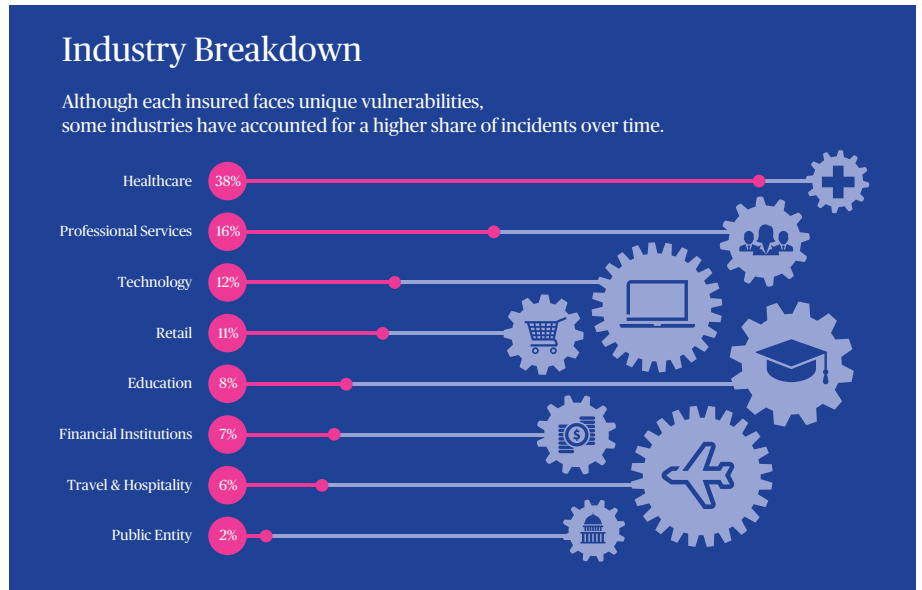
Industry Breakdown

Although each insured faces unique vulnerabilities, some industries have accounted for a higher share of incidents over time.

Healthcare 38%

Professional Services 16%

Technology 12%

Retail 11%

Education 8%

Financial Institutions 7%

Travel & Hospitality 6%

Public Entity 2%